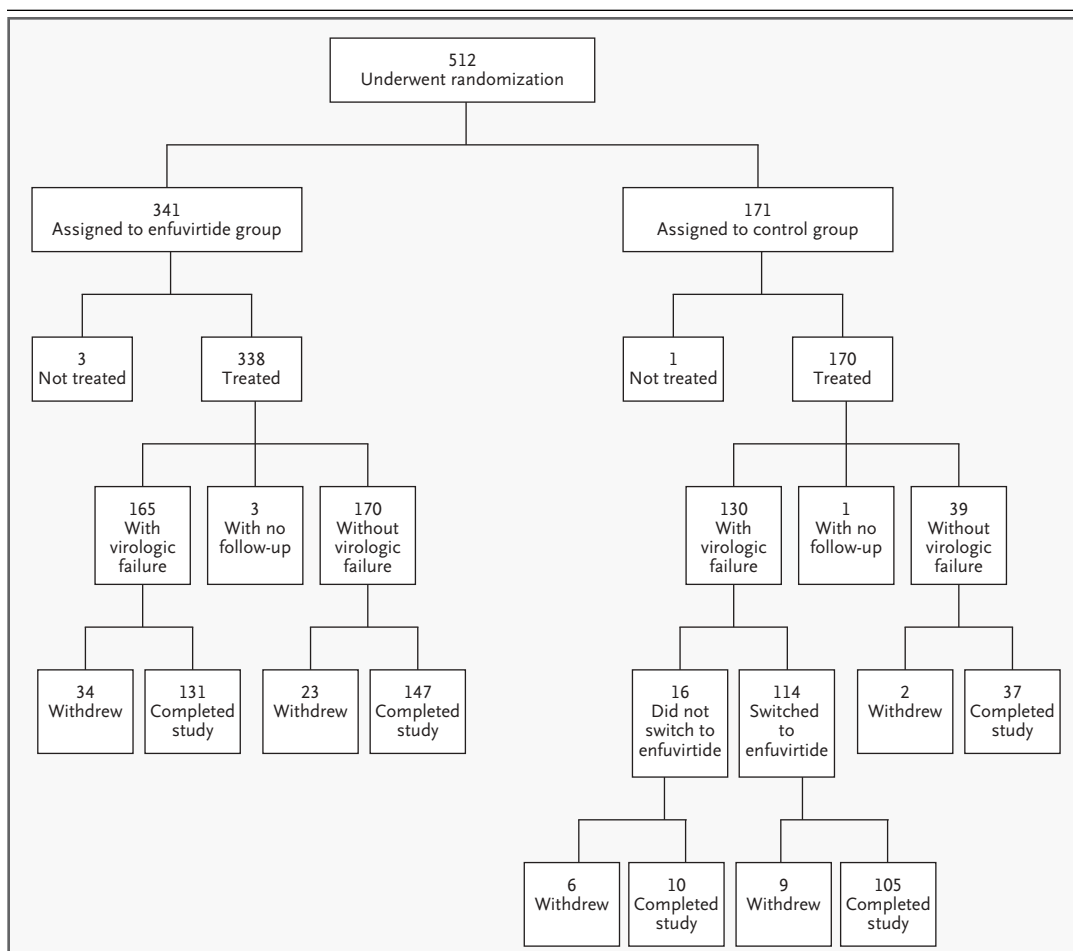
512
Underwent randomization

341
Assigned to enfuvirtide group

171
Assigned to control group

3
Not treated

338
Treated

1
Not treated

170
Treated

165
With virologic failure

3
With no follow-up

170
Without virologic failure

130
With virologic failure

1
With no follow-up

39
Without virologic failure

34
Withdrew

131
Completed study

23
Withdrew

147
Completed study

16
Did not switch to enfuvirtide

114
Switched to enfuvirtide

2
Withdrew

37
Completed study

6
Withdrew

10
Completed study

9
Withdrew

105
Completed study